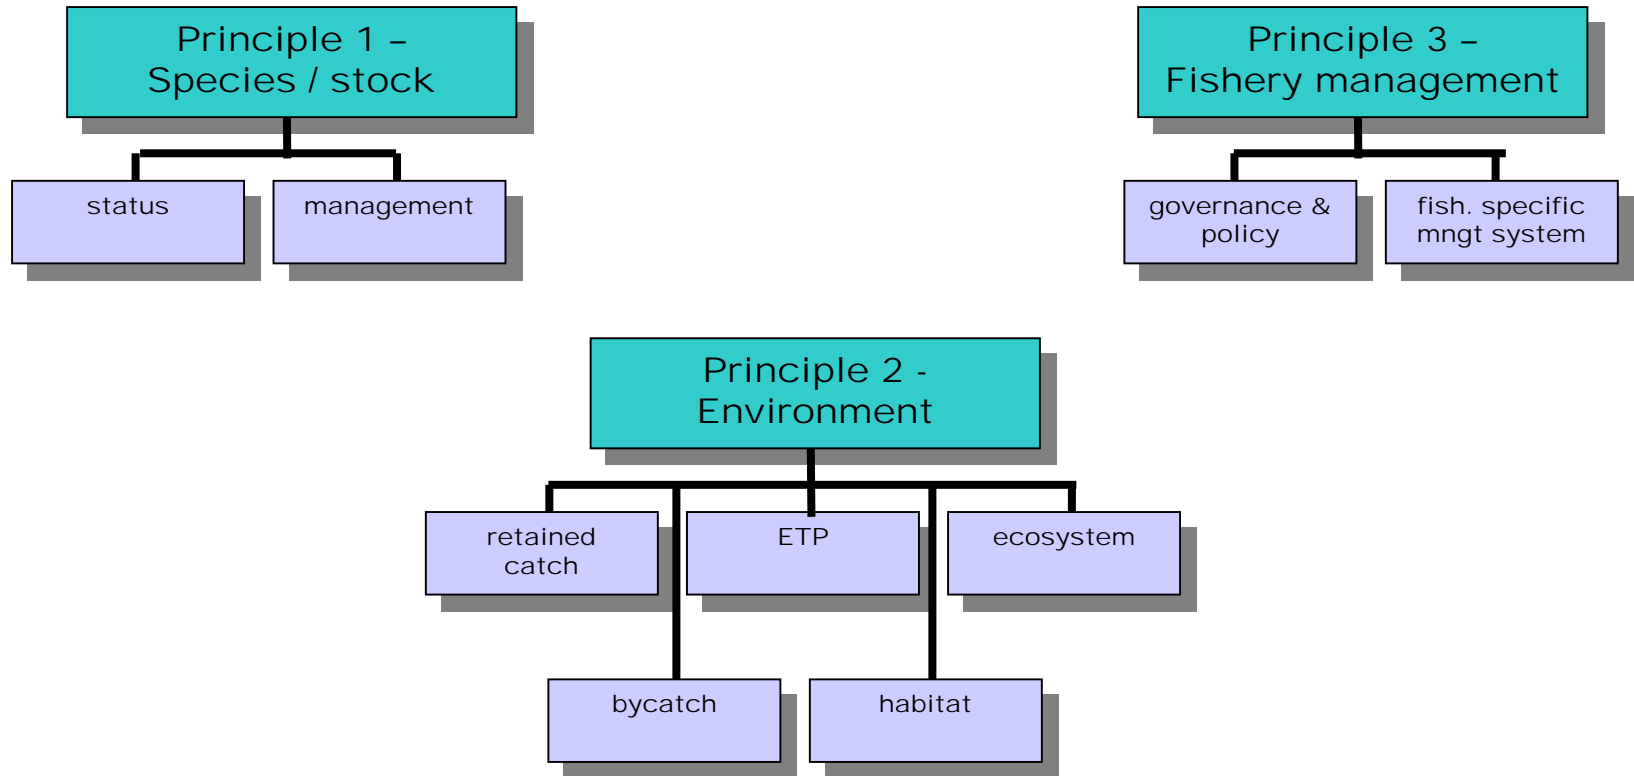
Principle 1 – Species / stock

status

management

Principle 3 – Fishery management

governance & policy

fish. specific mngt system

Principle 2 - Environment

retained catch

ETP

ecosystem

bycatch

habitat